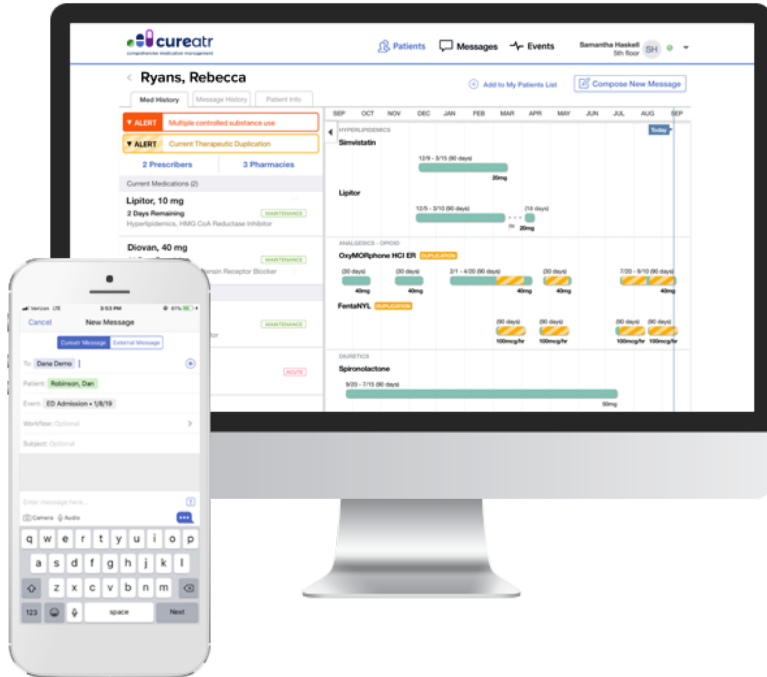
cureatr
comprehensive medication management

Patients Messages Events Samantha Haskell 5th floor SH

Ryans, Rebecca

Add to My Patients List Compose New Message

Med History Message History Patient Info

ALERT Multiple controlled substance use
ALERT Current Therapeutic Duplication

2 Prescribers 3 Pharmacies

Current Medications (2)

Lipitor, 10 mg
2 Days Remaining MAINTENANCE
Hyperlipidemics, HMG CoA Reductase Inhibitor

Diovan, 40 mg
MAINTENANCE
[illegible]nsin Receptor Blocker

MAINTENANCE
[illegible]tor

ACUTE

SEP OCT NOV DEC JAN FEB MAR APR MAY JUN JUL AUG SEP

Today

HYPERLIPIDEMICS
Simvistatin
12/8 - 3/15 (90 days)
20mg

Lipitor
12/5 - 3/10 (90 days) (10 days)
20mg

ANALGESICS - OPIOID
OxyMORphone HCl ER DUPLICATION
(30 days) (30 days) 2/1 - 4/20 (90 days) (30 days) 7/20 - 9/10 (90 days)
40mg 40mg 40mg 40mg 40mg

FentaNYL DUPLICATION
(30 days) (30 days) (30 days) (30 days)
100mcg/hr 100mcg/hr 100mcg/hr 100mcg/hr

DIURETICS
Spironolactone
9/20 - 7/15 (90 days)
50mg

Verizon LTE 3:53 PM 61%

Cancel New Message

Cureatr Message External Message

To: Dana Demo

Patient: Robinson, Dan

Event: ED Admission • 1/8/19

Workflow: Optional

Subject: Optional

Enter message here...

Camera Audio

q w e r t y u i o p
a s d f g h j k l
z x c v b n m
123 space Next